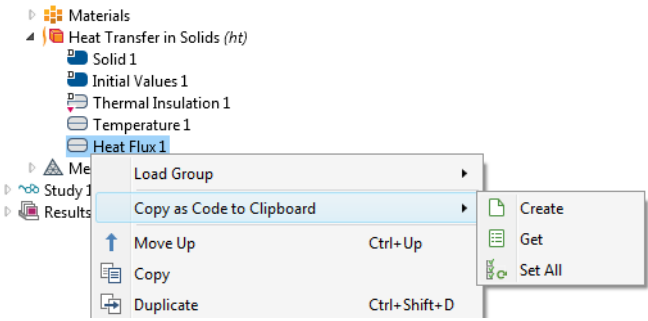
Materials
Heat Transfer in Solids (ht)
Solid 1
Initial Values 1
Thermal Insulation 1
Temperature 1
Heat Flux 1
Me
Study 1
Results

Load Group
Copy as Code to Clipboard
Move Up Ctrl+Up
Copy
Duplicate Ctrl+Shift+D

Create
Get
Set All